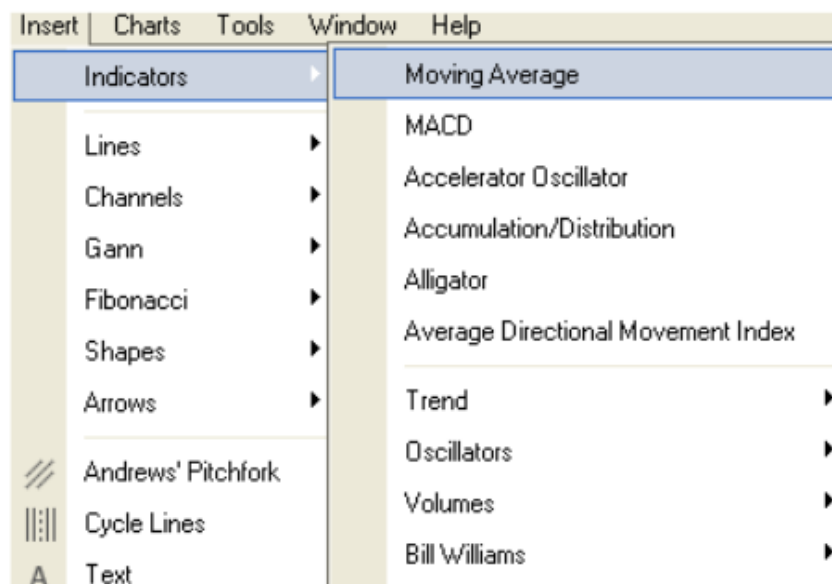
Insert Charts Tools Window Help

Indicators
Lines
Channels
Gann
Fibonacci
Shapes
Arrows
Andrews' Pitchfork
Cycle Lines
A Text

Moving Average
MACD
Accelerator Oscillator
Accumulation/Distribution
Alligator
Average Directional Movement Index
Trend
Oscillators
Volumes
Bill Williams